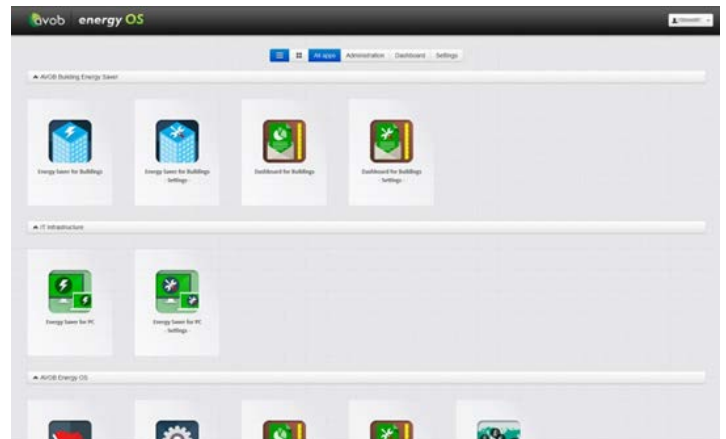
avob energy OS

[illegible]

All apps Administration Dashboard Settings

▲ AVOB Building Energy Saver

Energy Saver for Buildings

Energy Saver for Buildings - Settings -

Dashboard for Buildings

Dashboard for Buildings - Settings -

▲ IT Infrastructure

Energy Saver for PC

Energy Saver for PC - Settings -

▲ AVOB Energy OS